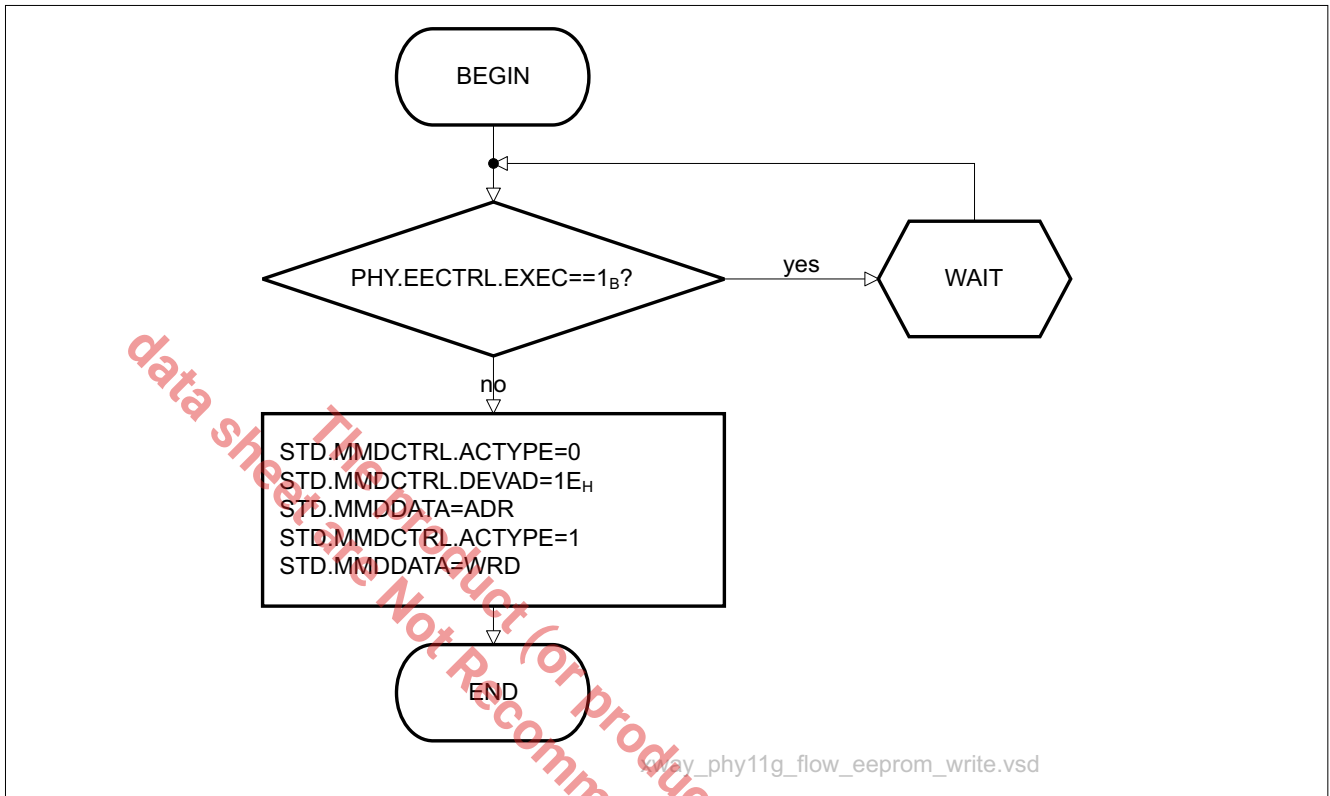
BEGIN

PHY.EECTRL.EXEC==$1_B$?

yes

WAIT

no

STD.MMDCTRL.ACTYPE=0
STD.MMDCTRL.DEVAD=$1E_H$
STD.MMDDATA=ADR
STD.MMDCTRL.ACTYPE=1
STD.MMDDATA=WRD

END

xway_phy11g_flow_eeprom_write.vsd

data sheet are Not Recomm

The product (or produ